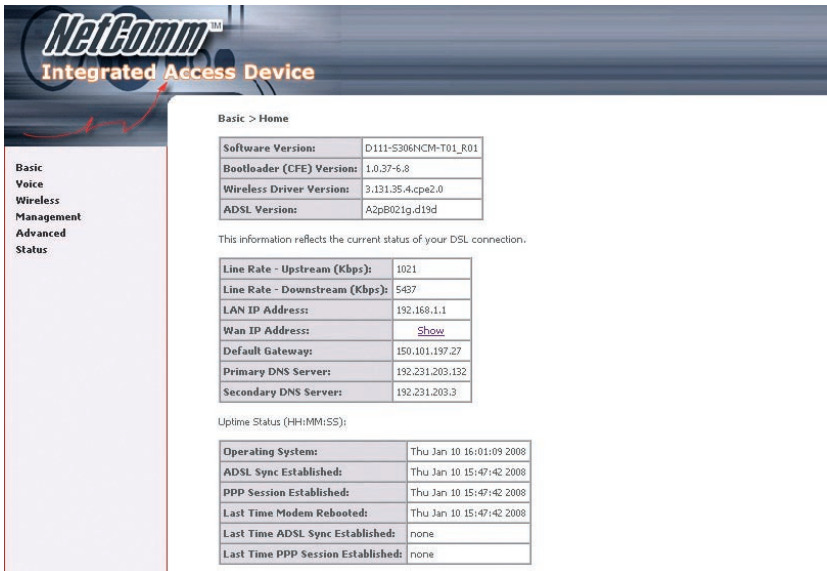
NetComm™
Integrated Access Device

Basic
Voice
Wireless
Management
Advanced
Status

Basic > Home

| Software Version: | D111-S306NCM-T01_R01 |
|---|---|
| Bootloader (CFE) Version: | 1.0.37-6.8 |
| Wireless Driver Version: | 3.131.35.4.cpe2.0 |
| ADSL Version: | A2pB021g.d19d |

This information reflects the current status of your DSL connection.

| Line Rate - Upstream (Kbps): | 1021 |
|---|---|
| Line Rate - Downstream (Kbps): | 5437 |
| LAN IP Address: | 192.168.1.1 |
| Wan IP Address: | Show |
| Default Gateway: | 150.101.197.27 |
| Primary DNS Server: | 192.231.203.132 |
| Secondary DNS Server: | 192.231.203.3 |

Uptime Status (HH:MM:SS):

| Operating System: | Thu Jan 10 16:01:09 2008 |
|---|---|
| ADSL Sync Established: | Thu Jan 10 15:47:42 2008 |
| PPP Session Established: | Thu Jan 10 15:47:42 2008 |
| Last Time Modem Rebooted: | Thu Jan 10 15:47:42 2008 |
| Last Time ADSL Sync Established: | none |
| Last Time PPP Session Established: | none |